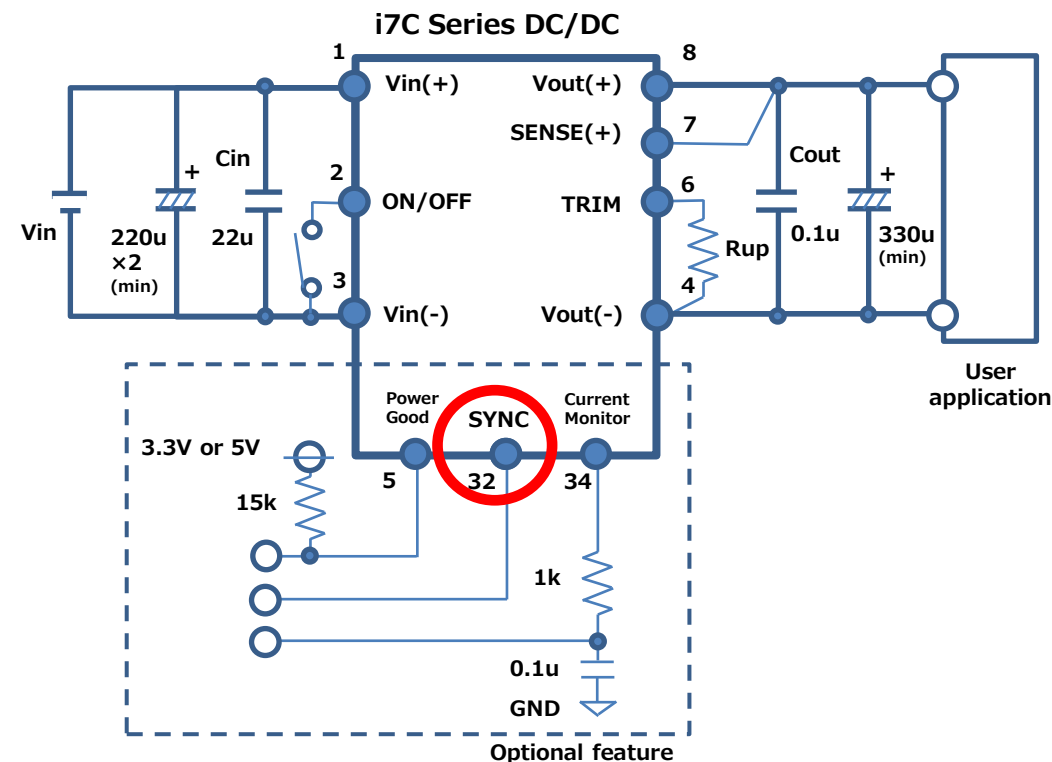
i7C Series DC/DC

1
Vin(+)
8
Vout(+)
7
SENSE(+)
Cout
Cin
+
+
2
ON/OFF
6
TRIM
Vin
220u
×2
(min)
22u
Rup
0.1u
330u
(min)
3
4
Vin(-)
Vout(-)

User application

Power Good
SYNC
Current Monitor
3.3V or 5V
5
32
34
15k
1k
0.1u
GND
Optional feature